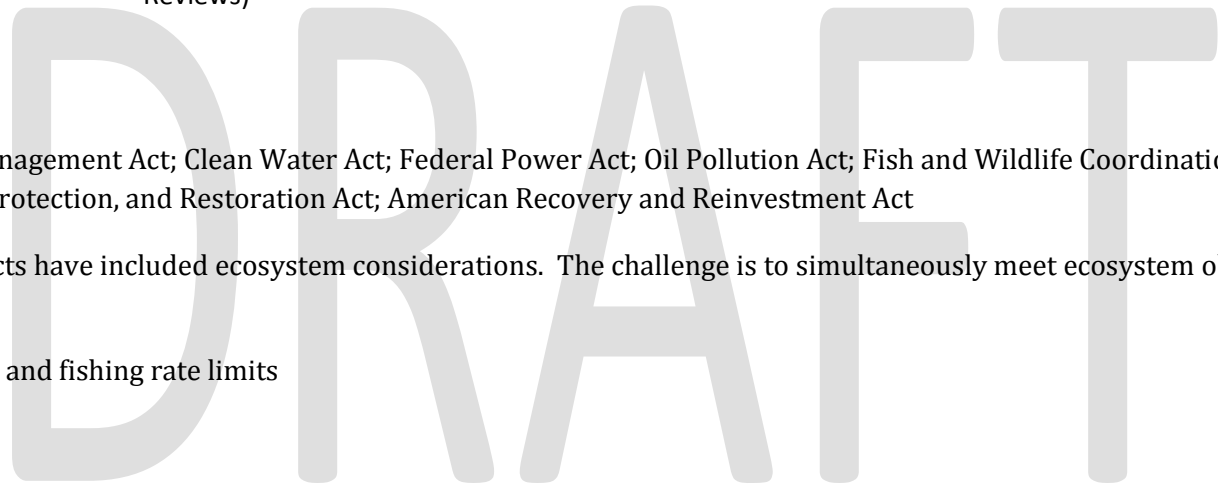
Reviews)

nagement Act; Clean Water Act; Federal Power Act; Oil Pollution Act; Fish and Wildlife Coordinatio rotection, and Restoration Act; American Recovery and Reinvestment Act

cts have included ecosystem considerations. The challenge is to simultaneously meet ecosystem o

and fishing rate limits

DRAFT